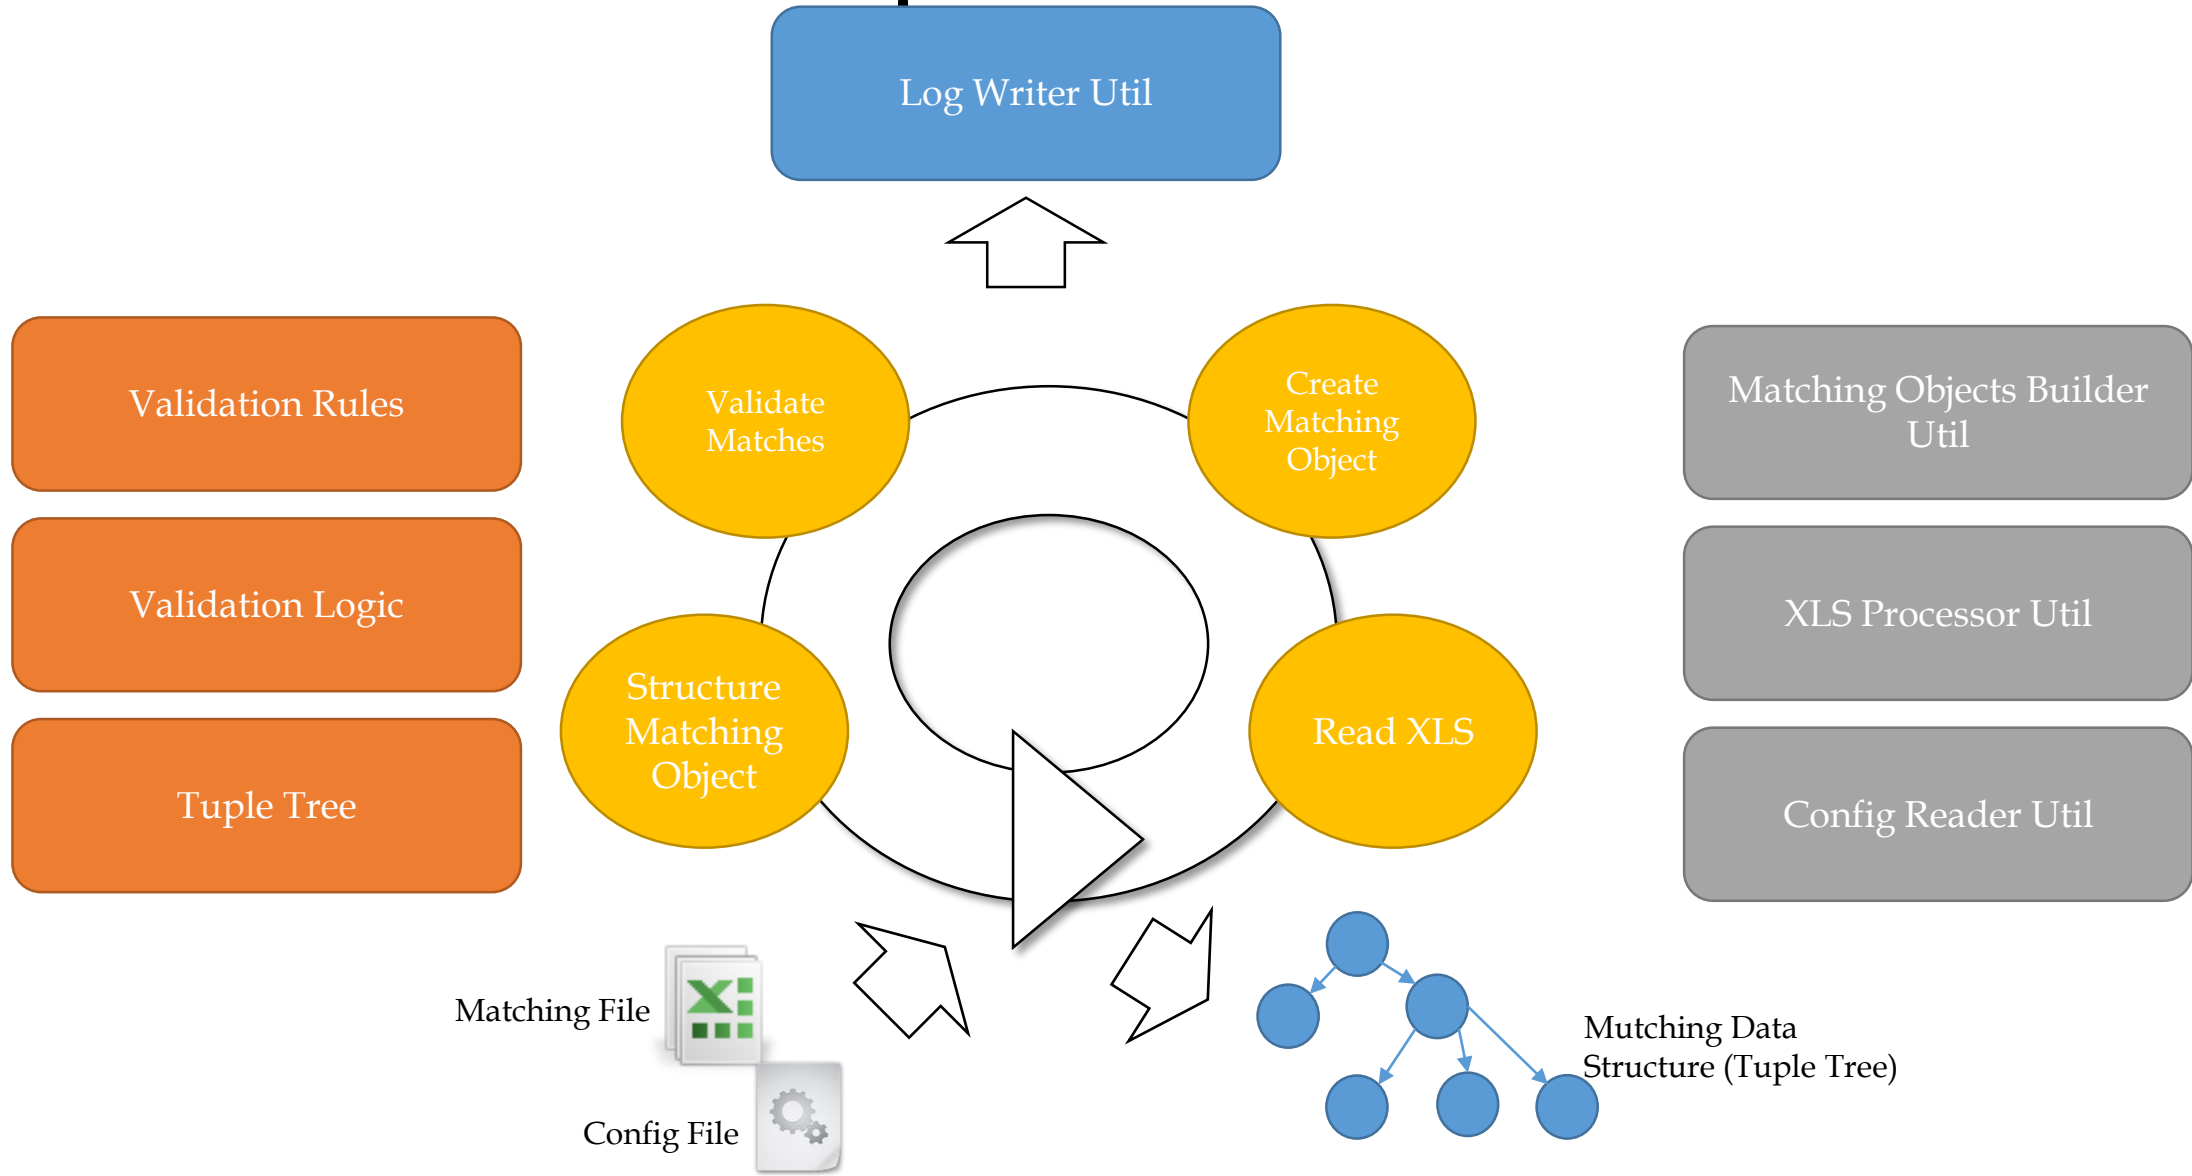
Log Writer Util

Validation Rules

Validation Logic

Tuple Tree

Validate Matches

Create Matching Object

Structure Matching Object

Read XLS

Matching Objects Builder Util

XLS Processor Util

Config Reader Util

Matching File

Config File

Mutching Data Structure (Tuple Tree)